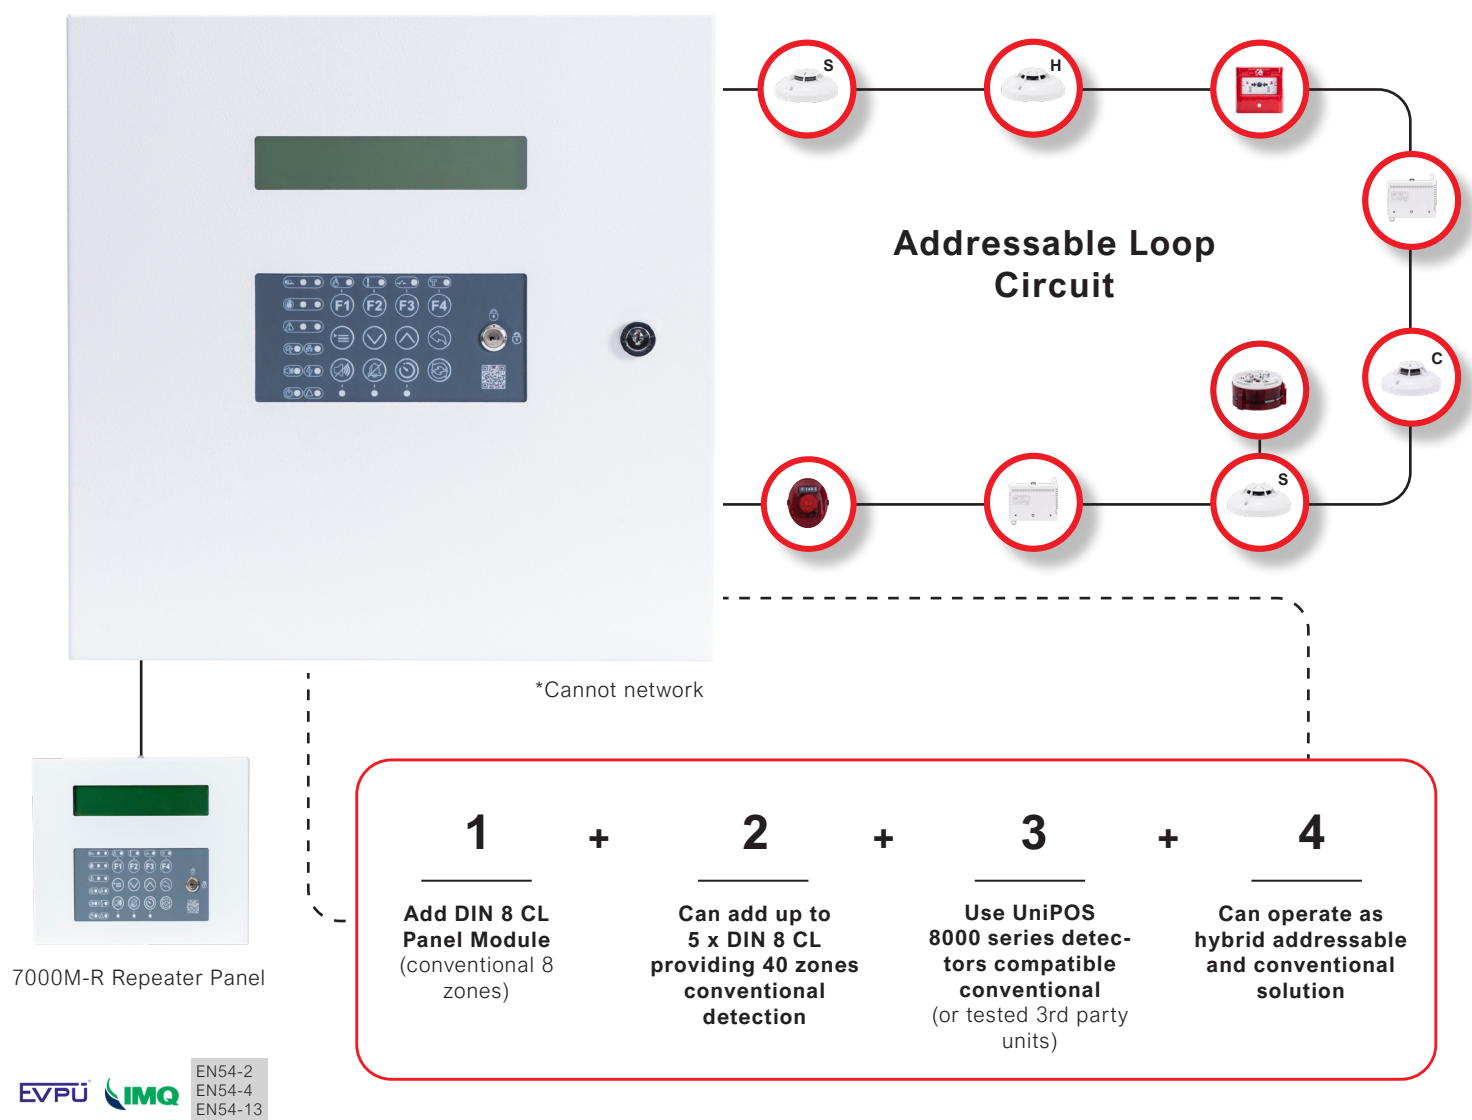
S

H

C

S

Addressable Loop Circuit

F1 F2 F3 F4

*Cannot network

7000M-R Repeater Panel

1

Add DIN 8 CL Panel Module (conventional 8 zones)

+

2

Can add up to 5 x DIN 8 CL providing 40 zones conventional detection

+

3

Use UniPOS 8000 series detectors compatible conventional (or tested 3rd party units)

+

4

Can operate as hybrid addressable and conventional solution

EVPU IMQ

EN54-2
EN54-4
EN54-13